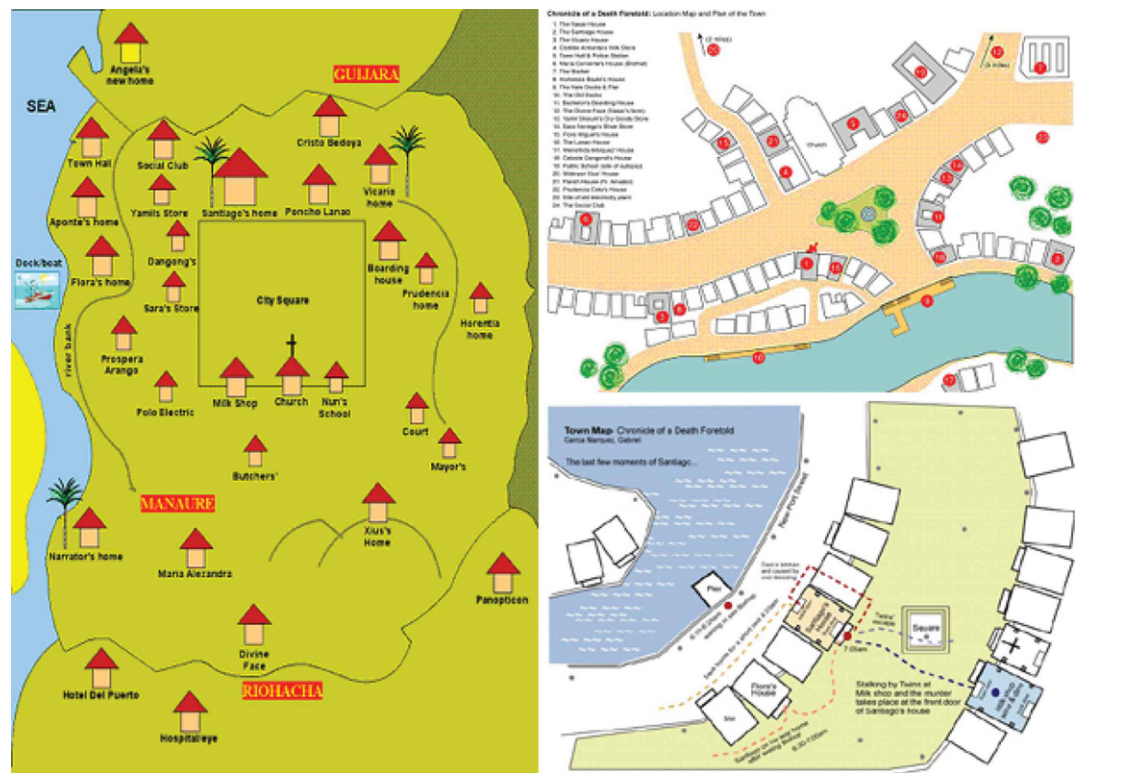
Angela's new home

GUIJARA

SEA

Town Hall

Social Club

Cristo Bedoya

Vicario home

Aponte's home

Yamils Store

Santiago's home

Poncho Lanao

Dangong's

Boarding house

Flora's home

Prudencia home

Dock/boat

Sara's Store

City Square

Horentia home

River bank

Prospera Arango

Polo Electric

Milk Shop

Church

Nun's School

Court

Mayor's

Butchers'

MANAURE

Narrator's home

Xius's Home

Maria Alexandra

Panopticon

Divine Face

Hotel Del Puerto

RIOHACHA

Hospital eye

Chronicle of a Death Foretold: Location Map and Plan of the Town

1. The Nasar House
2. The Santiago House
3. The Vicario House
4. Clotilde Armenta's Milk Store
5. Town Hall & Police Station
6. Maria Cervantes's House (Brothel)
7. The Market
8. Hortensia Baute's House
9. The New Docks & Pier
10. The Old Docks
11. Bachelor's Boarding House
12. The Divine Face (Nasar's farm)
13. Yamil Shaium's Dry Goods Store
14. Sara Noriega's Shoe Store
15. Flora Miguel's House
16. The Lanao House
17. Meme Loaiza's House
18. Celeste Dangond's House
19. Public School (site of autopsy)
20. Widower Xius' House
21. Parish House (Fr. Amador)
22. Prudencia Cotes's House
23. Site of old electricity plant
24. The Social Club

(2 miles)

(5 miles)

Church

Town Map- Chronicle of a Death Foretold
Garcia Marquez, Gabriel

The last few moments of Santiago...

Pier

Square

Flora's House

Stalking by Twins at Milk shop and the murder takes place at the front door of Santiago's house

7.05am

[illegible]